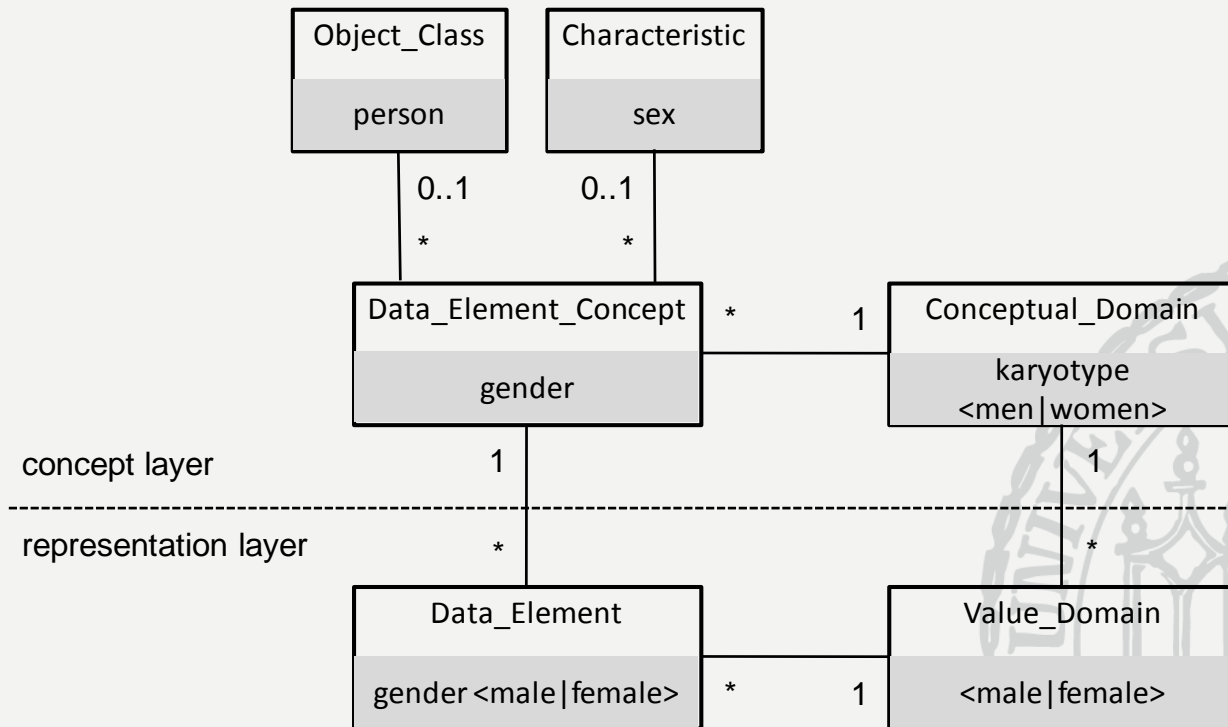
Object_Class

person

Characteristic

sex

0..1

*

0..1

*

Data_Element_Concept

gender

*

1

Conceptual_Domain

karyotype <men|women>

concept layer

1

1

representation layer

*

*

Data_Element

gender <male|female>

*

1

Value_Domain

<male|female>